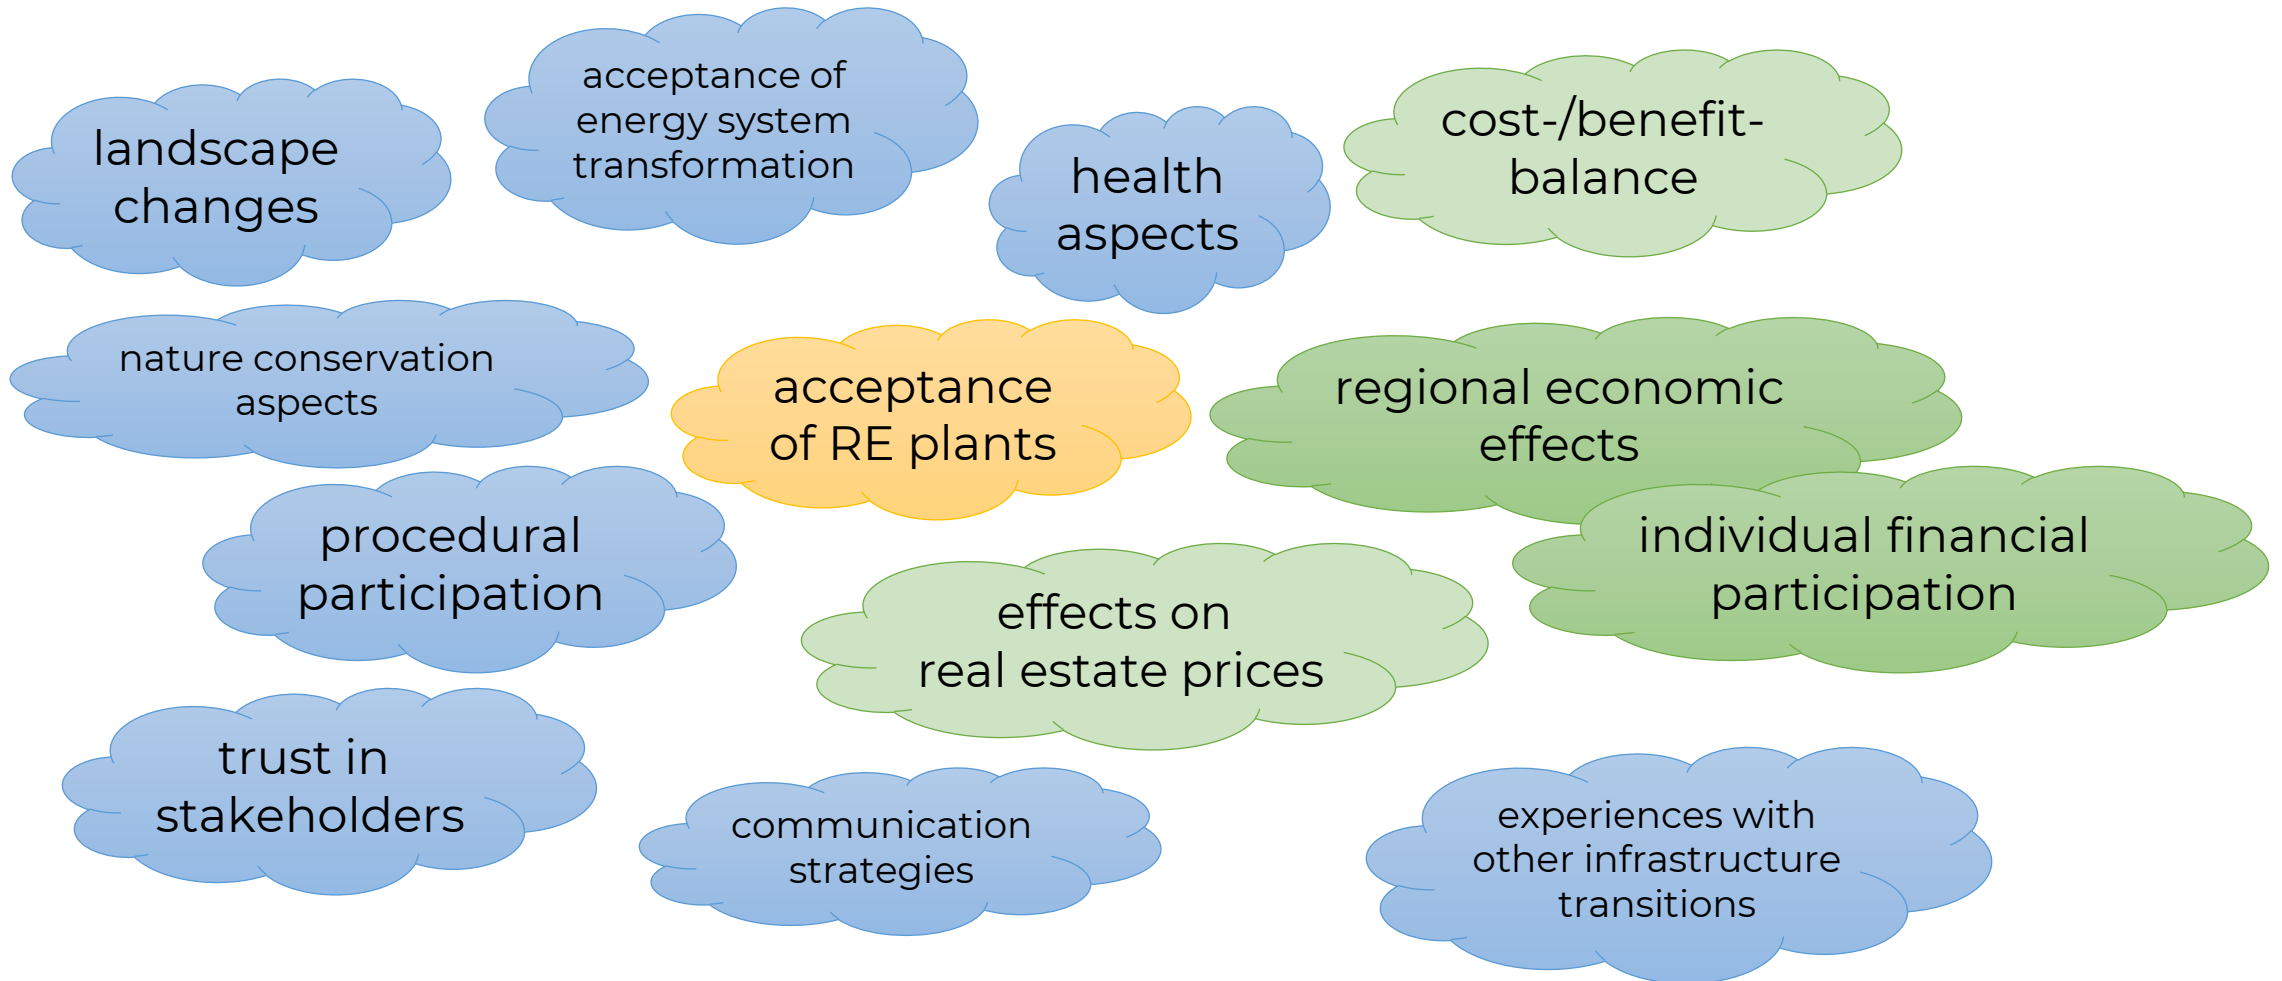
landscape changes

acceptance of energy system transformation

health aspects

cost-/benefit-balance

nature conservation aspects

acceptance of RE plants

regional economic effects

procedural participation

individual financial participation

effects on real estate prices

trust in stakeholders

communication strategies

experiences with other infrastructure transitions